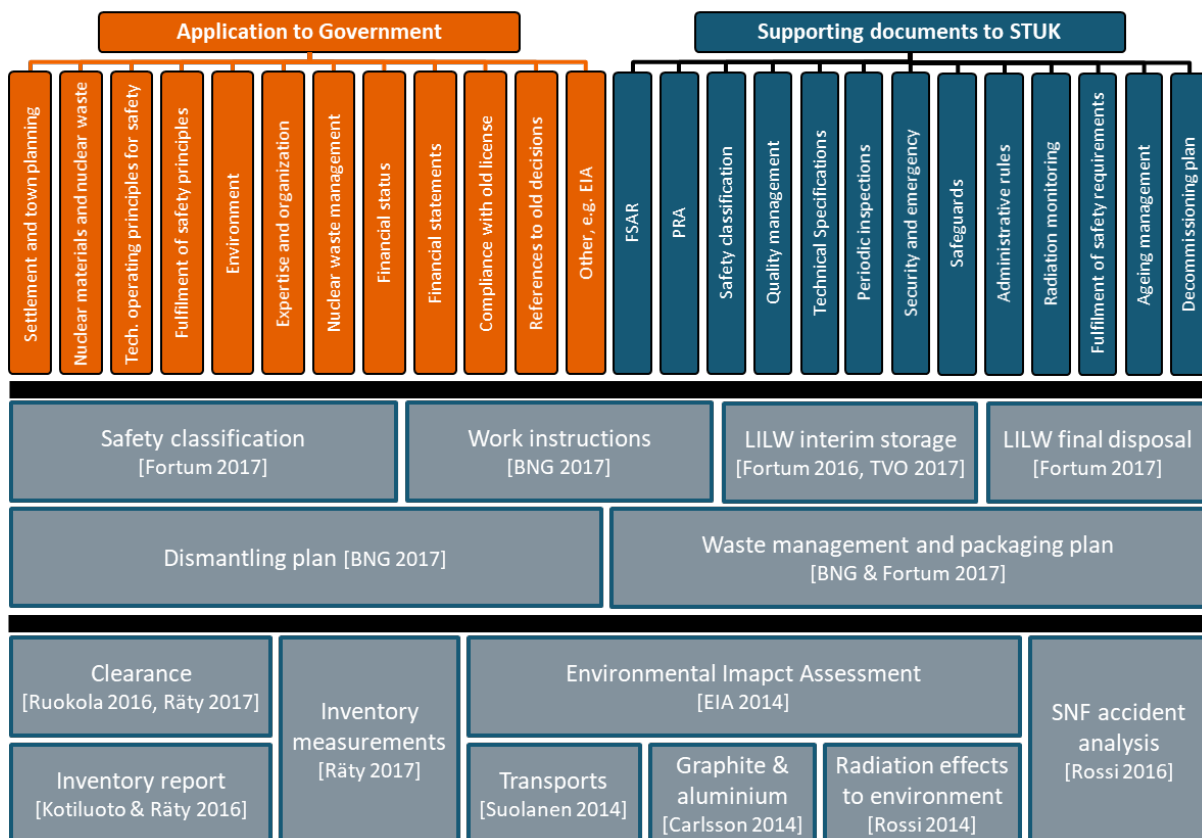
Application to Government

Settlement and town planning

Nuclear materials and nuclear waste

Tech. operating principles for safety

Fulfilment of safety principles

Environment

Expertise and organization

Nuclear waste management

Financial status

Financial statements

Compliance with old license

References to old decisions

Other, e.g. EIA

Supporting documents to STUK

FSAR

PRA

Safety classification

Quality management

Technical Specifications

Periodic inspections

Security and emergency

Safeguards

Administrative rules

Radiation monitoring

Fulfilment of safety requirements

Ageing management

Decommissioning plan

Safety classification [Fortum 2017]

Work instructions [BNG 2017]

LILW interim storage [Fortum 2016, TVO 2017]

LILW final disposal [Fortum 2017]

Dismantling plan [BNG 2017]

Waste management and packaging plan [BNG & Fortum 2017]

Clearance [Ruokola 2016, Räty 2017]

Inventory measurements [Räty 2017]

Environmental Imapct Assessment [EIA 2014]

SNF accident analysis [Rossi 2016]

Inventory report [Kotiluoto & Räty 2016]

Transports [Suolanen 2014]

Graphite & aluminium [Carlsson 2014]

Radiation effects to environment [Rossi 2014]